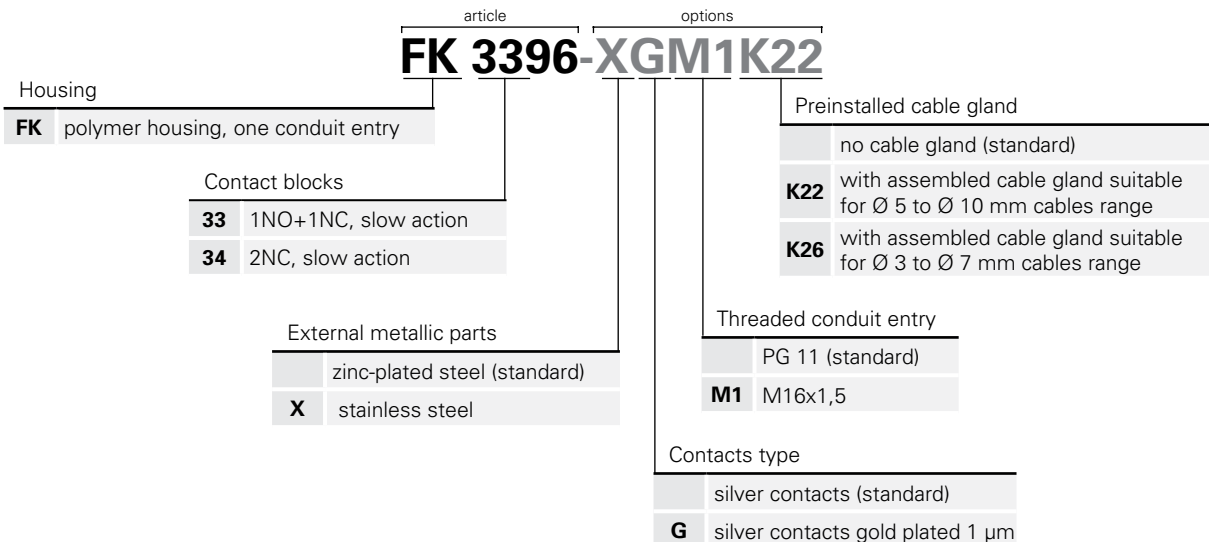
article options

FK 3396-XGM1K22

Housing

| FK | polymer housing, one conduit entry |
|---|---|

Contact blocks

| 33 | 1NO+1NC, slow action |
|---|---|
| 34 | 2NC, slow action |

External metallic parts

| | zinc-plated steel (standard) |
|---|---|
| X | stainless steel |

Contacts type

| | silver contacts (standard) |
|---|---|
| G | silver contacts gold plated 1 µm |

Threaded conduit entry

| | PG 11 (standard) |
|---|---|
| M1 | M16x1,5 |

Preinstalled cable gland

| | no cable gland (standard) |
|---|---|
| K22 | with assembled cable gland suitable for Ø 5 to Ø 10 mm cables range |
| K26 | with assembled cable gland suitable for Ø 3 to Ø 7 mm cables range |